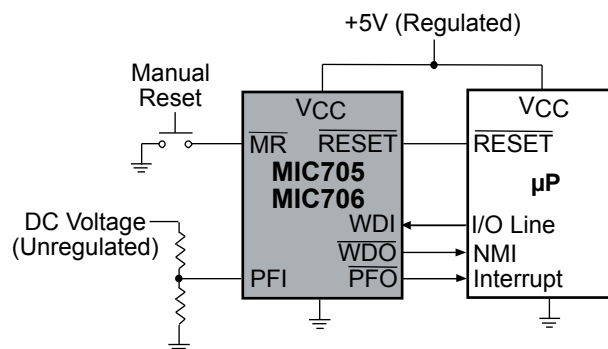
+5V (Regulated)

Manual Reset

VCC

$\overline{MR}$ $\overline{RESET}$

MIC705
MIC706

WDI

$\overline{WDO}$

PFI $\overline{PFO}$

DC Voltage (Unregulated)

VCC

$\overline{RESET}$

μP

I/O Line

NMI

Interrupt